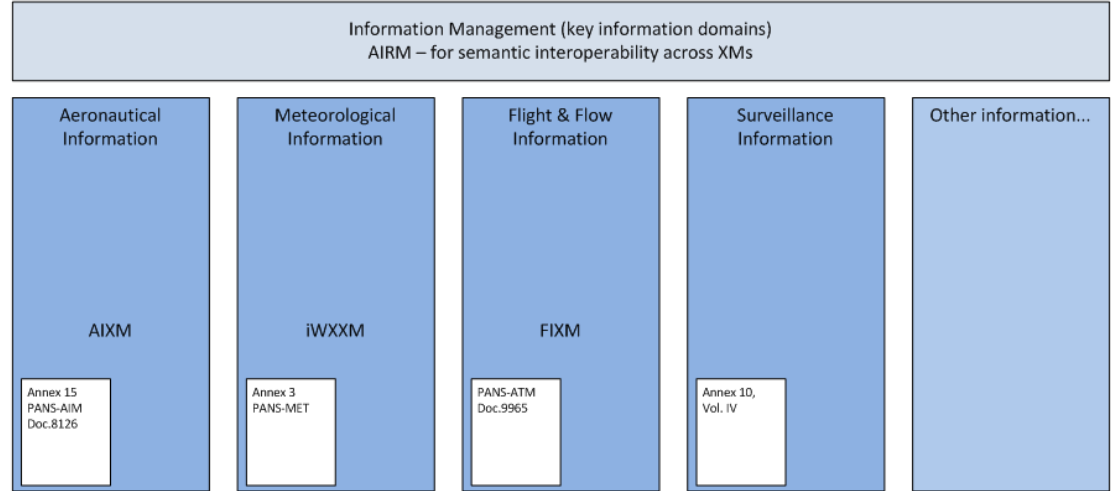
Information Management (key information domains)
AIRM – for semantic interoperability across XMs

Aeronautical Information

AIXM

Annex 15
PANS-AIM
Doc.8126

Meteorological Information

iWXXM

Annex 3
PANS-MET

Flight & Flow Information

FIXM

PANS-ATM
Doc.9965

Surveillance Information

Annex 10,
Vol. IV

Other information...